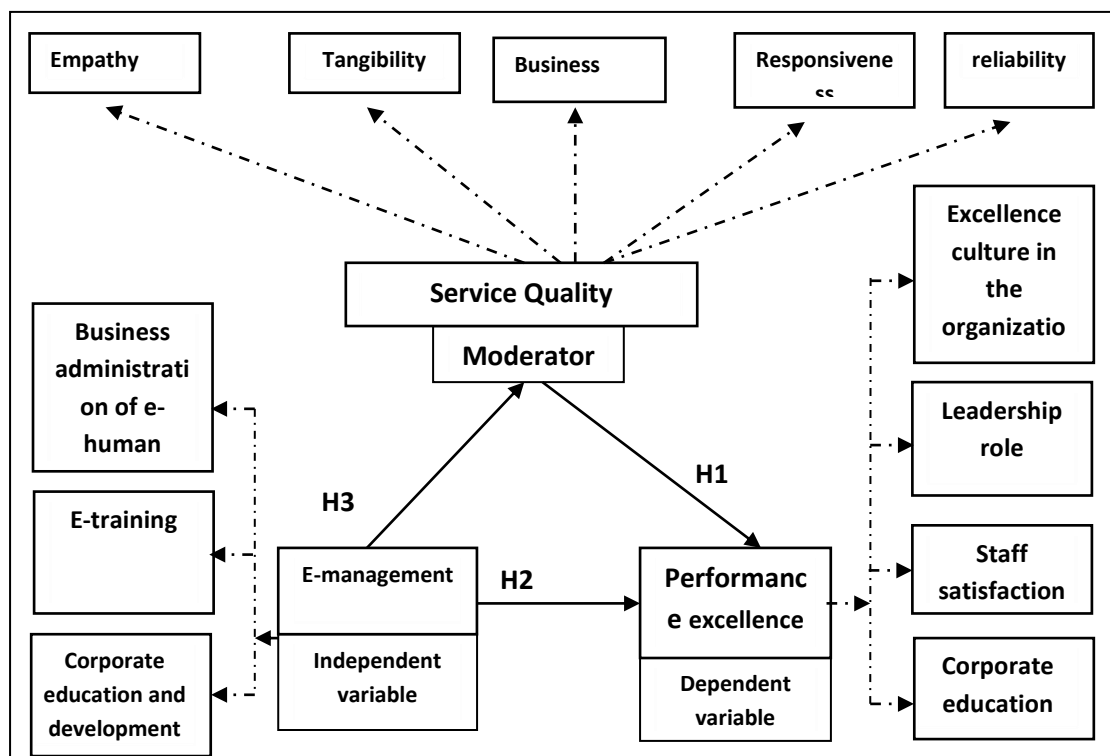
Empathy

Tangibility

Business

Responsiveness

reliability

Excellence culture in the organizatio

Service Quality

Moderator

Business administration of e-human

Leadership role

H3

H1

E-training

E-management

H2

Performance excellence

Staff satisfaction

Independent variable

Corporate education and development

Dependent variable

Corporate education